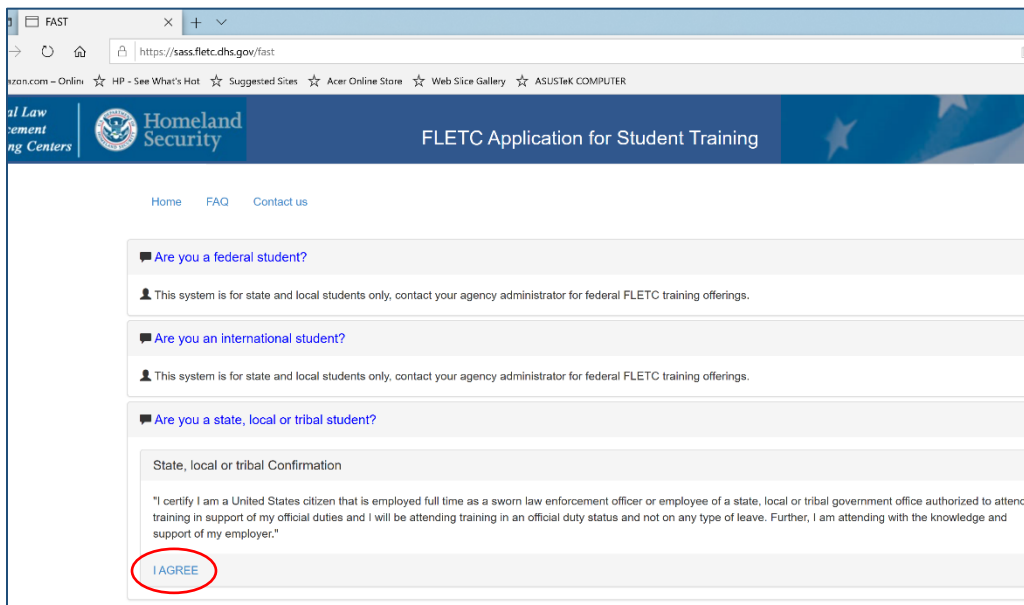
FAST

https://sass.fletc.dhs.gov/fast

azon.com – Onlin HP - See What's Hot Suggested Sites Acer Online Store Web Slice Gallery ASUSTeK COMPUTER

al Law cement ng Centers

Homeland Security

FLETC Application for Student Training

Home FAQ Contact us

Are you a federal student?

This system is for state and local students only, contact your agency administrator for federal FLETC training offerings.

Are you an international student?

This system is for state and local students only, contact your agency administrator for federal FLETC training offerings.

Are you a state, local or tribal student?

State, local or tribal Confirmation

"I certify I am a United States citizen that is employed full time as a sworn law enforcement officer or employee of a state, local or tribal government office authorized to attenc training in support of my official duties and I will be attending training in an official duty status and not on any type of leave. Further, I am attending with the knowledge and support of my employer."

I AGREE